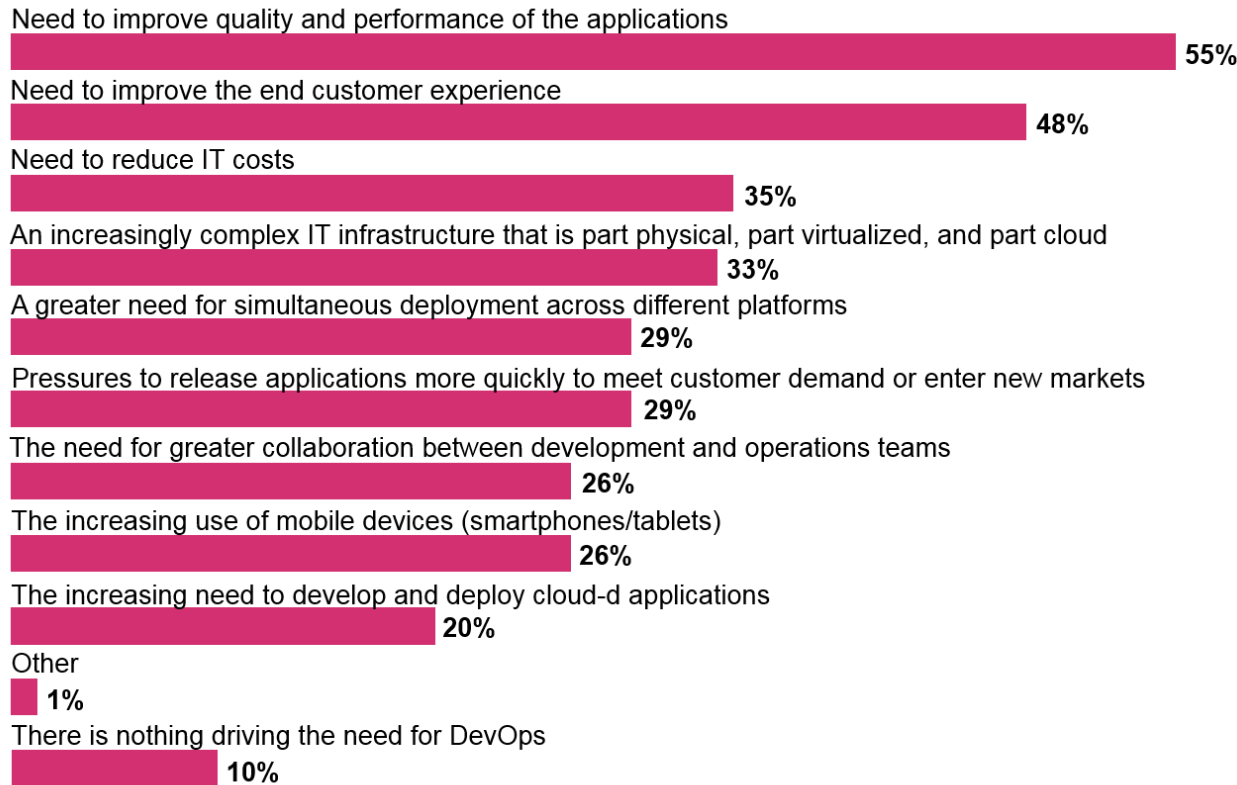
Need to improve quality and performance of the applications
55%

Need to improve the end customer experience
48%

Need to reduce IT costs
35%

An increasingly complex IT infrastructure that is part physical, part virtualized, and part cloud
33%

A greater need for simultaneous deployment across different platforms
29%

Pressures to release applications more quickly to meet customer demand or enter new markets
29%

The need for greater collaboration between development and operations teams
26%

The increasing use of mobile devices (smartphones/tablets)
26%

The increasing need to develop and deploy cloud-d applications
20%

Other
1%

There is nothing driving the need for DevOps
10%